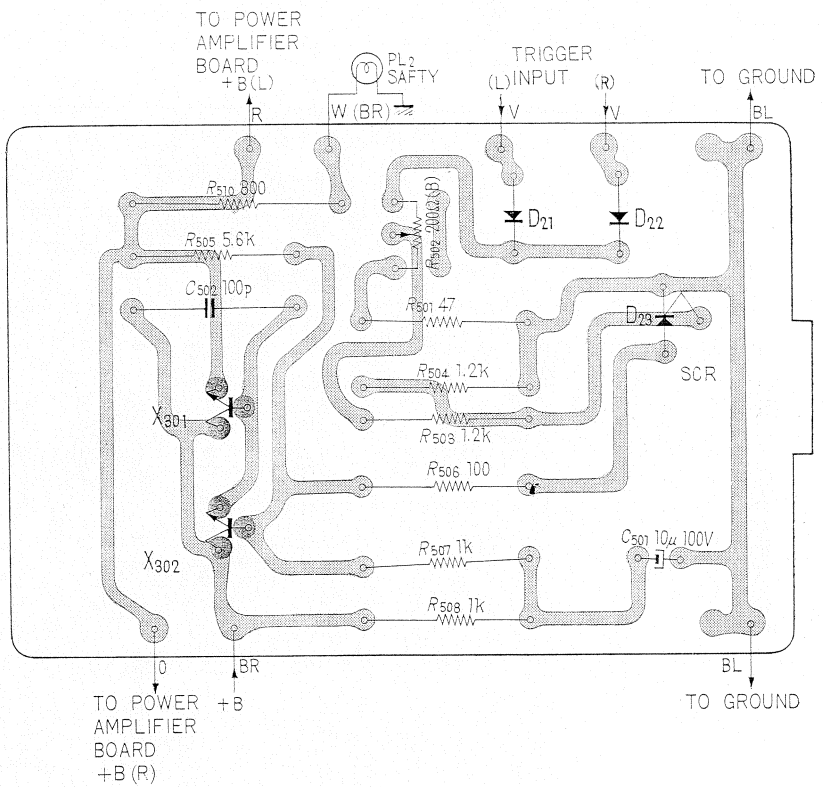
TO POWER AMPLIFIER BOARD +B(L)

PL$_2$ SAFTY

TRIGGER INPUT

(L)

(R)

TO GROUND

R

W (BR)

V

V

BL

$R_{510}$ 800

$R_{502}$ 200Ω(B)

D$_{21}$

D$_{22}$

$R_{505}$ 5.6k

$C_{502}$ 100p

$R_{501}$ 47

D$_{23}$

SCR

$R_{504}$ 1.2k

X$_{301}$

$R_{503}$ 1.2k

$R_{506}$ 100

$C_{501}$ 10u 100V

$R_{507}$ 1k

X$_{302}$

$R_{508}$ 1k

0

BR

BL

TO POWER AMPLIFIER BOARD +B (R)

+B

TO GROUND